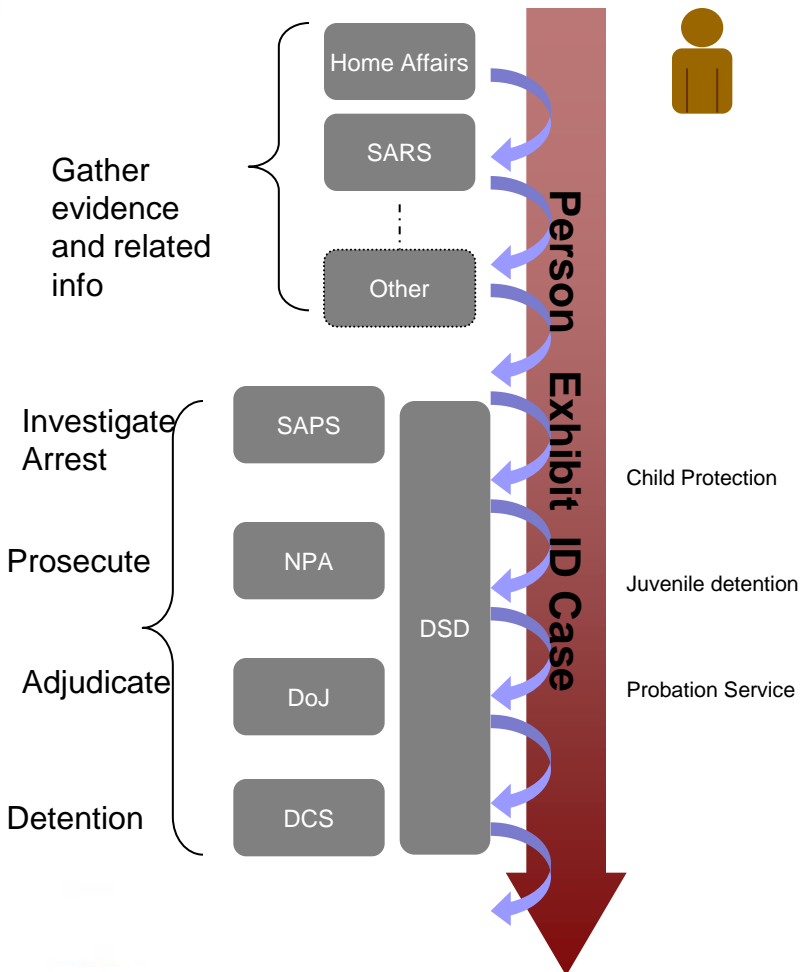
Home Affairs

SARS

Other

Gather evidence and related info

Person Exhibit ID Case

Investigate Arrest

SAPS

Prosecute

NPA

DSD

Adjudicate

DoJ

Detention

DCS

Child Protection

Juvenile detention

Probation Service